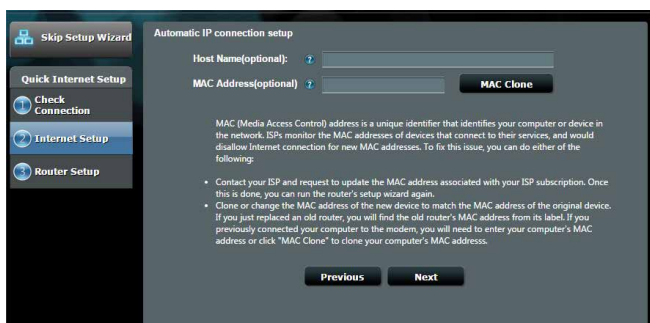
Skip Setup Wizard

Quick Internet Setup

1 Check Connection

2 Internet Setup

3 Router Setup

Automatic IP connection setup

Host Name(optional):

MAC Address(optional)

MAC Clone

MAC (Media Access Control) address is a unique identifier that identifies your computer or device in the network. ISPs monitor the MAC addresses of devices that connect to their services, and would disallow Internet connection for new MAC addresses. To fix this issue, you can do either of the following:

• Contact your ISP and request to update the MAC address associated with your ISP subscription. Once this is done, you can run the router's setup wizard again.
• Clone or change the MAC address of the new device to match the MAC address of the original device. If you just replaced an old router, you will find the old router's MAC address from its label. If you previously connected your computer to the modem, you will need to enter your computer's MAC address or click "MAC Clone" to clone your computer's MAC addresss.

Previous

Next